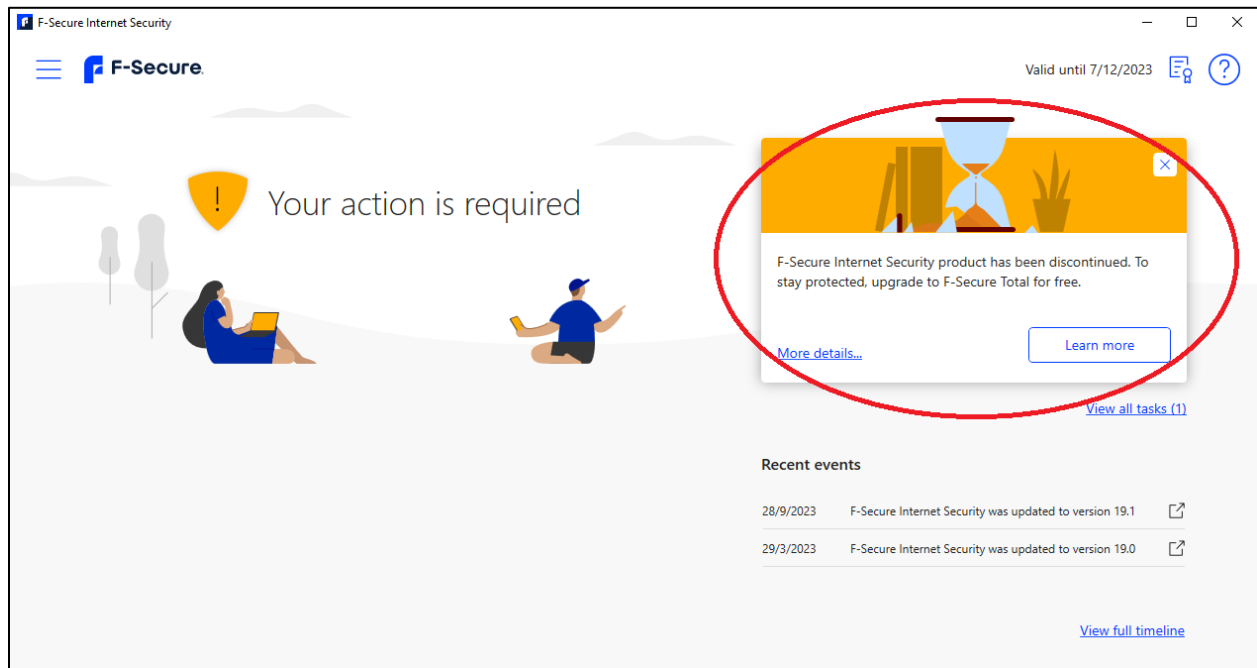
F-Secure Internet Security

F-Secure.

Valid until 7/12/2023

?

!

Your action is required

F-Secure Internet Security product has been discontinued. To stay protected, upgrade to F-Secure Total for free.

More details...

Learn more

View all tasks (1)

Recent events

| | |
|---|---|
| 28/9/2023 | F-Secure Internet Security was updated to version 19.1 |
| 29/3/2023 | F-Secure Internet Security was updated to version 19.0 |

View full timeline